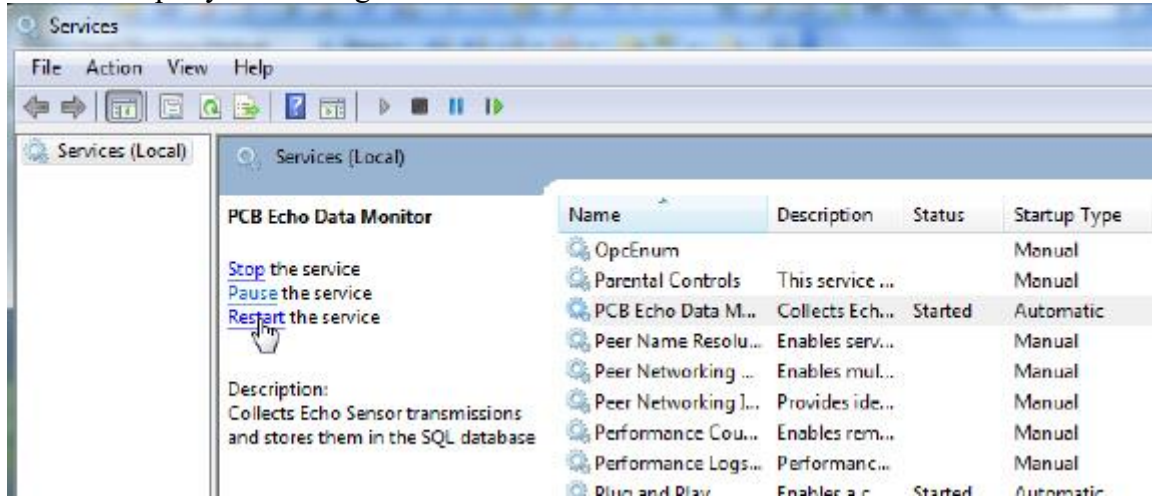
Services

File Action View Help

Services (Local)

Services (Local)

PCB Echo Data Monitor

Stop the service
Pause the service
Restart the service

Description:
Collects Echo Sensor transmissions and stores them in the SQL database

| Name | Description | Status | Startup Type |
|---|---|---|---|
| OpcEnum | | | Manual |
| Parental Controls | This service ... | | Manual |
| PCB Echo Data M... | Collects Ech... | Started | Automatic |
| Peer Name Resolu... | Enables serv... | | Manual |
| Peer Networking ... | Enables mul... | | Manual |
| Peer Networking I... | Provides ide... | | Manual |
| Performance Cou... | Enables rem... | | Manual |
| Performance Logs... | Performanc... | | Manual |
| Plug and Play | Enables a c... | Started | Automatic |